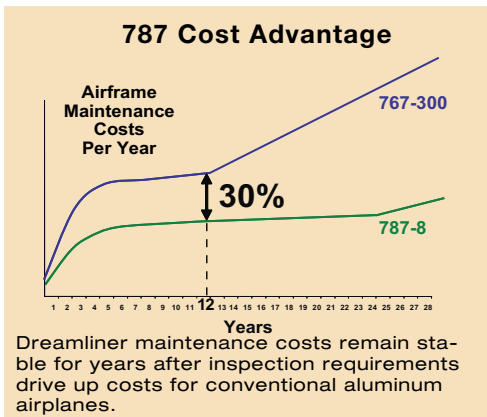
787 Cost Advantage

Airframe Maintenance Costs Per Year

767-300

30%

787-8

1 2 3 4 5 6 7 8 9 10 11 12 13 14 15 16 17 18 19 20 21 22 23 24 25 26 27 28

Years

Dreamliner maintenance costs remain stable for years after inspection requirements drive up costs for conventional aluminum airplanes.